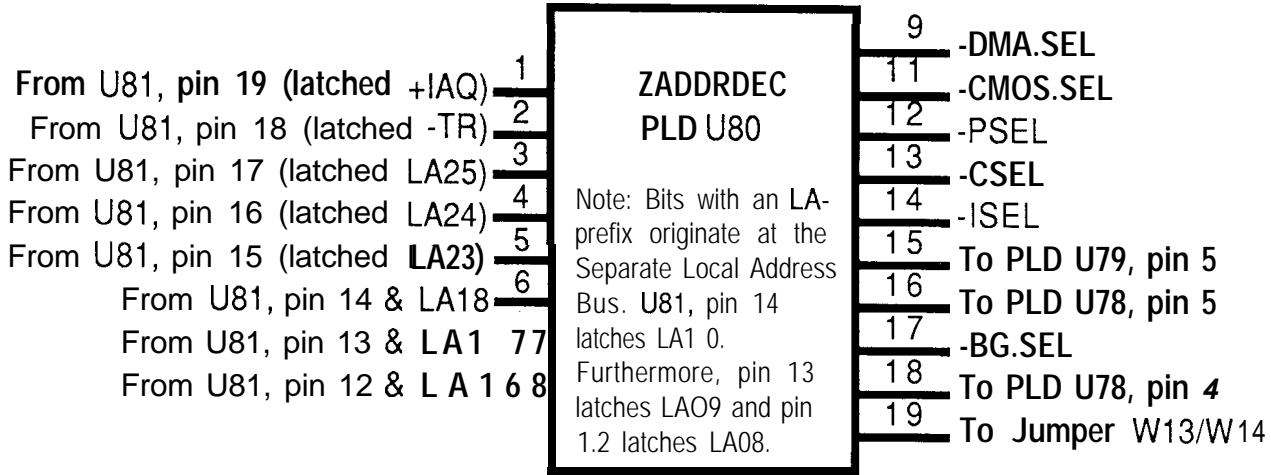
ZADDRDEC
PLD U80

From U81, pin 19 (latched +IAQ) 1
From U81, pin 18 (latched -TR) 2
From U81, pin 17 (latched LA25) 3
From U81, pin 16 (latched LA24) 4
From U81, pin 15 (latched LA23) 5
From U81, pin 14 & LA18 6
From U81, pin 13 & LA1 77
From U81, pin 12 & L A 1 6 8

Note: Bits with an LA-prefix originate at the Separate Local Address Bus. U81, pin 14 latches LA1 0. Furthermore, pin 13 latches LAO9 and pin 1.2 latches LA08.

9 -DMA.SEL
11 -CMOS.SEL
12 -PSEL
13 -CSEL
14 -ISEL
15 To PLD U79, pin 5
16 To PLD U78, pin 5
17 -BG.SEL
18 To PLD U78, pin 4
19 To Jumper W13/W14